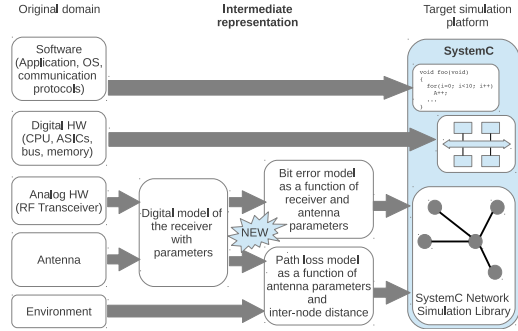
Original domain

Intermediate representation

Target simulation platform

Software (Application, OS, communication protocols)

Digital HW (CPU, ASICs, bus, memory)

Analog HW (RF Transceiver)

Antenna

Environment

Digital model of the receiver with parameters

NEW

Bit error model as a function of receiver and antenna parameters

Path loss model as a function of antenna parameters and inter-node distance

SystemC

void foo(void)
{
for(i=0; i<10; i++)
A++;
...
}

SystemC Network Simulation Library